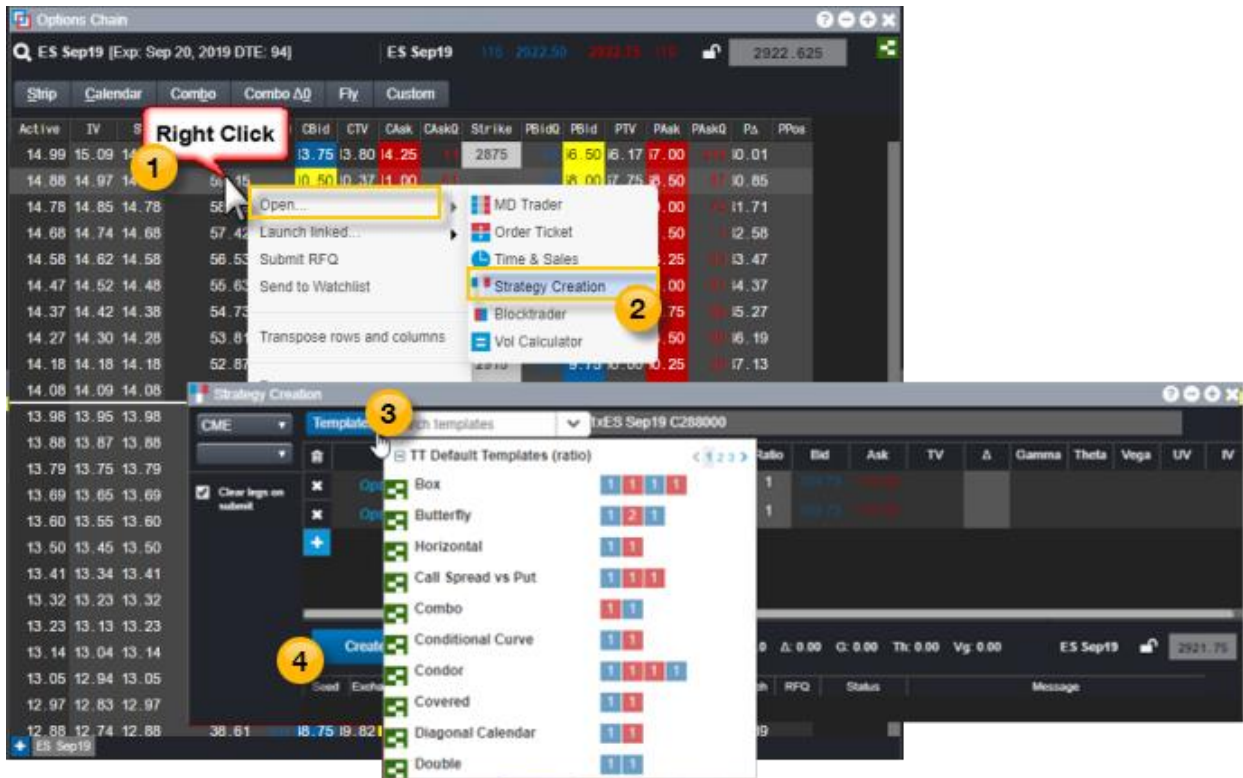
Options Chain

ES Sep19 [Exp: Sep 20, 2019 DTE: 94]

ES Sep19 116 2922.50 2922.75 116

2922.625

Strip Calendar Combo Combo Δ0 Fly Custom

Right Click

1

Active IV S CBid CTV CAsk CAskQ Strike PBidQ PBid PTV PAsk PAskQ PΔ PPos

14.99 15.09 14 13.75 13.80 14.25 2875 16.50 16.17 17.00 10.01
14.88 14.97 14 10.50 10.37 11.00 18.00 17.75 18.50 10.85
14.78 14.85 14.78 .00 11.71
14.68 14.74 14.68 57.42 .50 12.58
14.58 14.62 14.58 56.53 .25 13.47
14.47 14.52 14.48 55.63 .00 14.37
14.37 14.42 14.38 54.73 .75 15.27
14.27 14.30 14.28 53.81 .50 16.19
14.18 14.18 14.18 52.87 .25 17.13
14.08 14.09 14.08
13.98 13.95 13.98
13.88 13.87 13.88
13.79 13.75 13.79
13.69 13.65 13.69
13.60 13.55 13.60
13.50 13.45 13.50
13.41 13.34 13.41
13.32 13.23 13.32
13.23 13.13 13.23
13.14 13.04 13.14
13.05 12.94 13.05
12.97 12.83 12.97
12.88 12.74 12.88 38.61 18.75 19.82

ES Sep19

Open...
Launch linked...
Submit RFQ
Send to Watchlist
Transpose rows and columns

MD Trader
Order Ticket
Time & Sales
Strategy Creation
Blocktrader
Vol Calculator

2

Strategy Creation

3

CME

Clear legs on submit

Templates

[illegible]h templates

ES Sep19 C288000

TT Default Templates (ratio)

1 2 3 >

Box
Butterfly
Horizontal
Call Spread vs Put
Combo
Conditional Curve
Condor
Covered
Diagonal Calendar
Double

Ratio Bid Ask TV Δ Gamma Theta Vega UV IV

4

Create

Δ: 0.00 Γ: 0.00 Th: 0.00 Vg: 0.00

ES Sep19

2921.75

Seed Exch RFQ Status Message